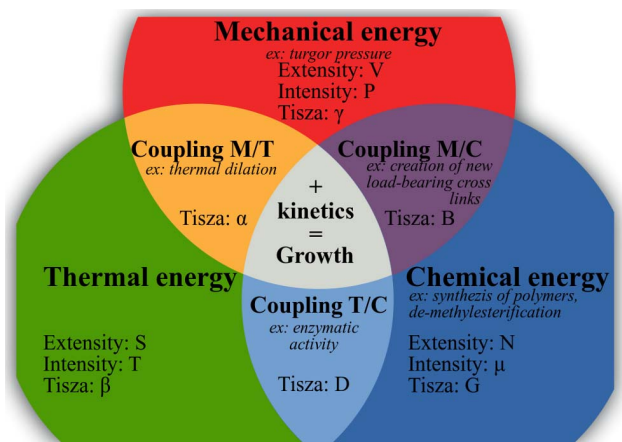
Mechanical energy
ex: turgor pressure
Extensity: V
Intensity: P
Tisza: γ

Coupling M/T
ex: thermal dilation
Tisza: α

Coupling M/C
ex: creation of new load-bearing cross links
Tisza: B

+
kinetics
=
Growth

Thermal energy
Extensity: S
Intensity: T
Tisza: β

Coupling T/C
ex: enzymatic activity
Tisza: D

Chemical energy
ex: synthezis of polymers, de-methylesterification
Extensity: N
Intensity: μ
Tisza: G